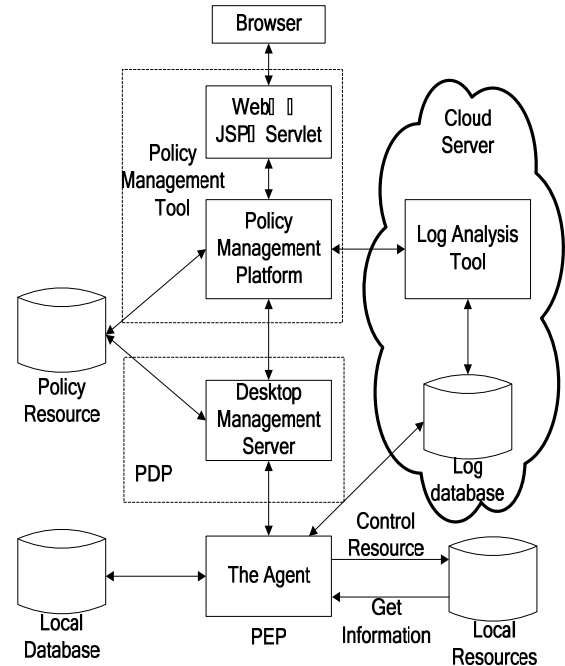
Browser

Web
JSP Servlet

Policy Management Tool

Policy Management Platform

Cloud Server

Log Analysis Tool

Policy Resource

Desktop Management Server

PDP

Log database

Control Resource

Local Database

The Agent

Get Information

Local Resources

PEP